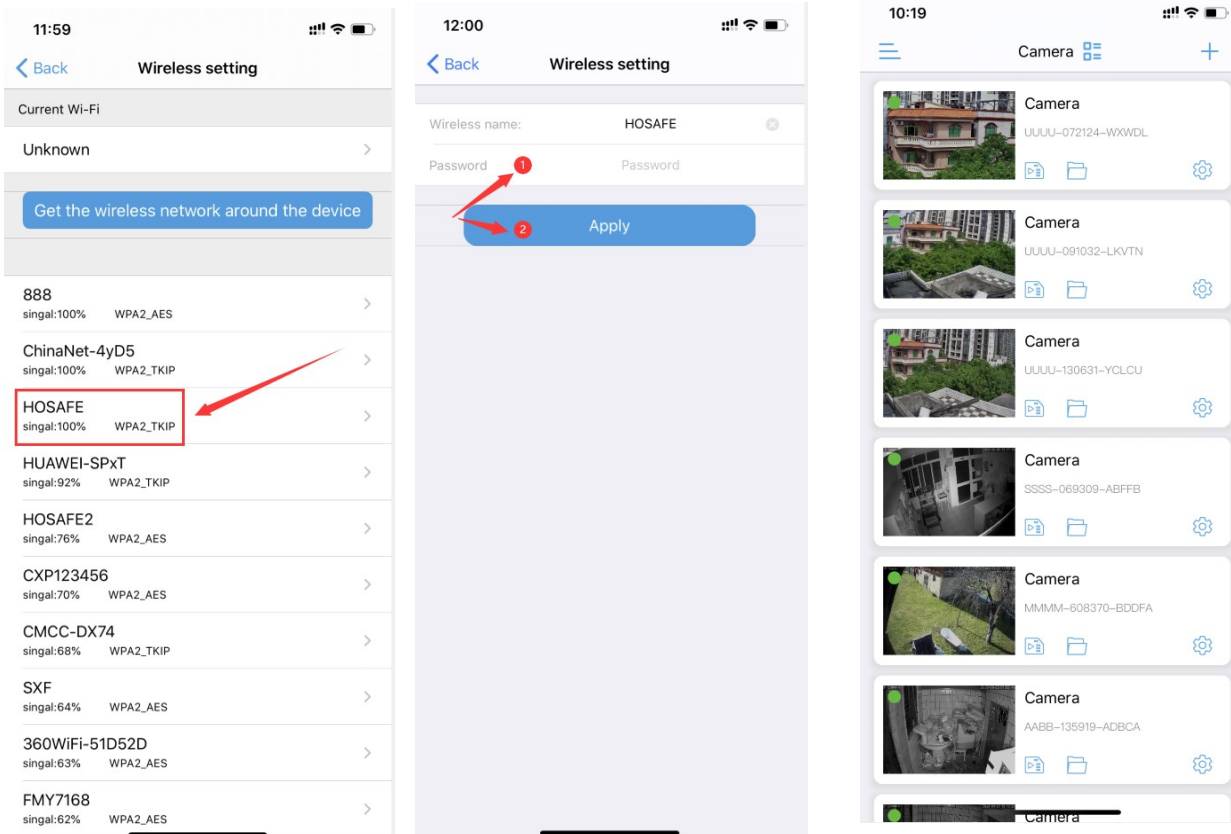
11:59

Back Wireless setting

Current Wi-Fi

Unknown

Get the wireless network around the device

888
singal:100% WPA2_AES

ChinaNet-4yD5
singal:100% WPA2_TKIP

HOSAFE
singal:100% WPA2_TKIP

HUAWEI-SPxT
singal:92% WPA2_TKIP

HOSAFE2
singal:76% WPA2_AES

CXP123456
singal:70% WPA2_AES

CMCC-DX74
singal:68% WPA2_TKIP

SXF
singal:64% WPA2_AES

360WiFi-51D52D
singal:63% WPA2_AES

FMY7168
singal:62% WPA2_AES

12:00

Back Wireless setting

Wireless name: HOSAFE

Password 1 Password

2 Apply

10:19

Camera +

Camera
UUUU-072124-WXWDL

Camera
UUUU-091032-LKVTN

Camera
UUUU-130631-YCLCU

Camera
SSSS-069309-ABFFB

Camera
MMMM-608370-BDDFA

Camera
AABB-135919-ADBCA

Camera